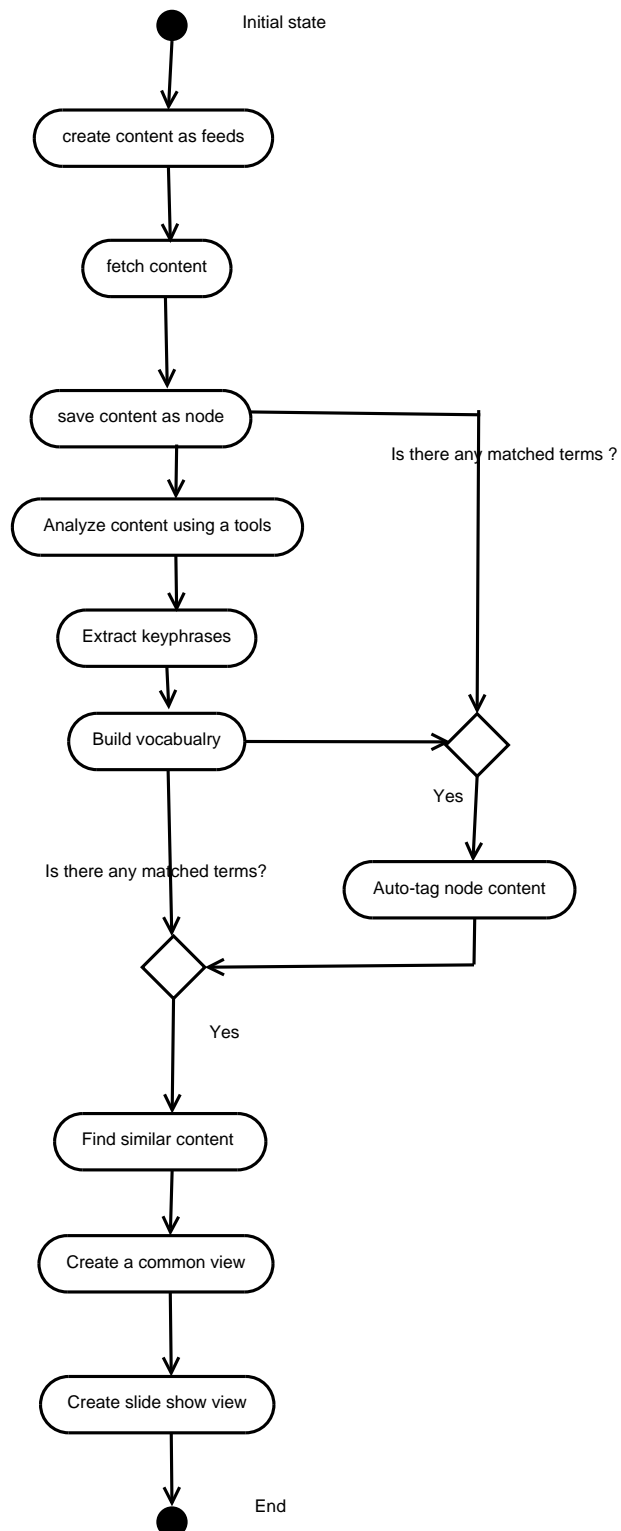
Initial state

create content as feeds

fetch content

save content as node

Is there any matched terms ?

Analyze content using a tools

Extract keyphrases

Build vocabualry

Yes

Is there any matched terms?

Auto-tag node content

Yes

Find similar content

Create a common view

Create slide show view

End